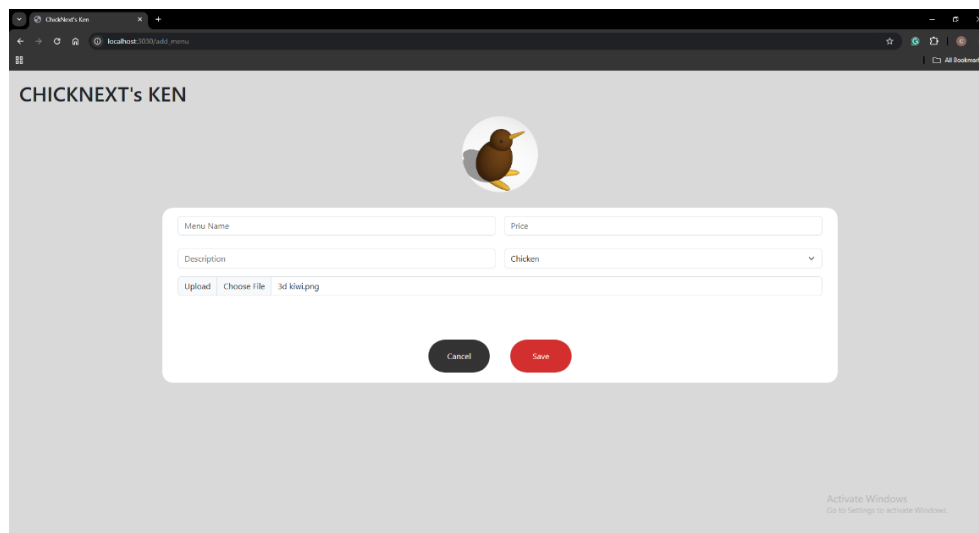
ChickNext's Ken

localhost:3030/add_menu

All Bookmarks

CHICKNEXT's KEN

Menu Name

Price

Description

Chicken

Upload

Choose File

3d kiwi.png

Cancel

Save

Activate Windows
Go to Settings to activate Windows.